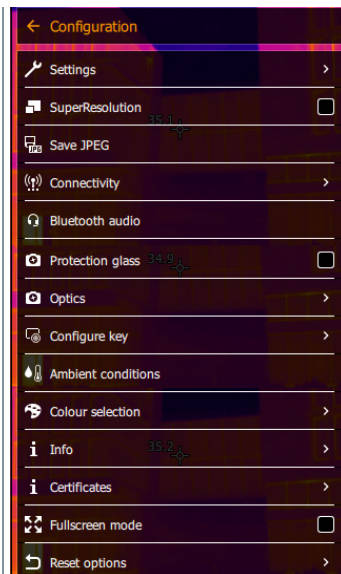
← Configuration

Settings >

SuperResolution

35.1

Save JPEG

Connectivity >

Bluetooth audio

Protection glass 34.9

Optics >

Configure key >

Ambient conditions

Colour selection >

Info 35.2 >

Certificates >

Fullscreen mode

Reset options >